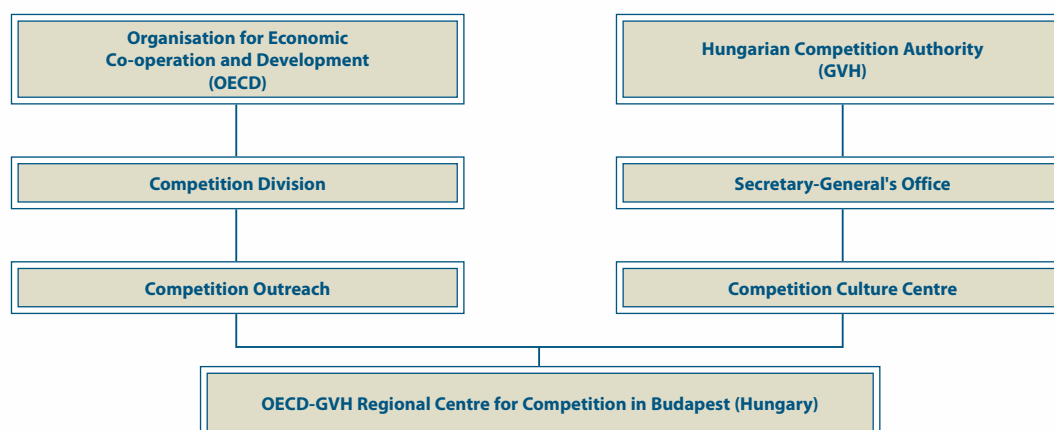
Organisation for Economic Co-operation and Development (OECD)

Competition Division

Competition Outreach

Hungarian Competition Authority (GVH)

Secretary-General's Office

Competition Culture Centre

OECD-GVH Regional Centre for Competition in Budapest (Hungary)